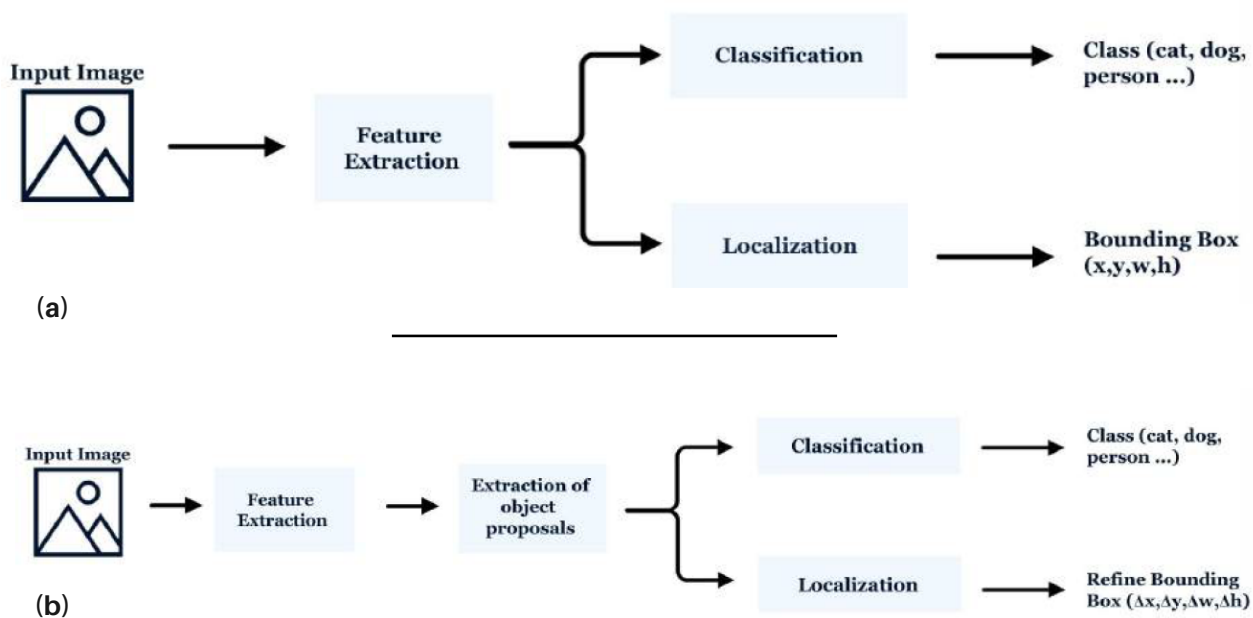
Input Image

Feature Extraction

Classification

Class (cat, dog, person ...)

Localization

Bounding Box (x,y,w,h)

(a)

Input Image

Feature Extraction

Extraction of object proposals

Classification

Class (cat, dog, person ...)

Localization

Refine Bounding Box ($\Delta x, \Delta y, \Delta w, \Delta h$)

(b)